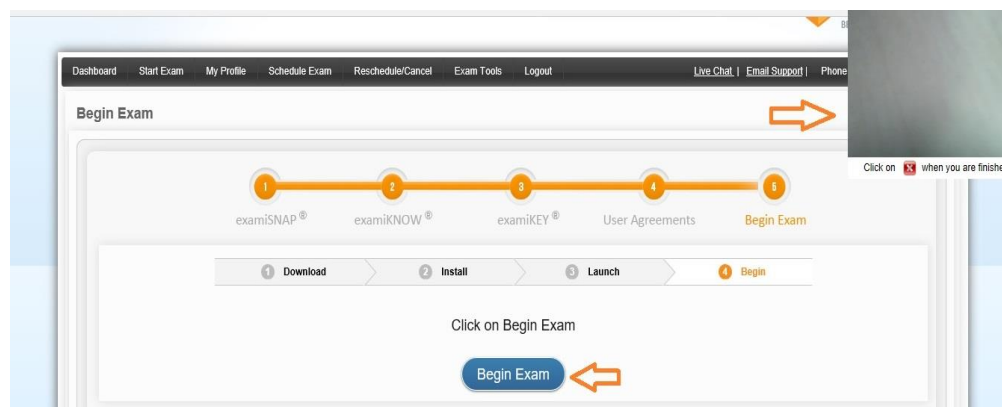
Dashboard Start Exam My Profile Schedule Exam Reschedule/Cancel Exam Tools Logout Live Chat | Email Support | Phone

Begin Exam

Click on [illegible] when you are finishe

1 2 3 4 5

examiSNAP® examiKNOW® examiKEY® User Agreements Begin Exam

1 Download 2 Install 3 Launch 4 Begin

Click on Begin Exam

Begin Exam